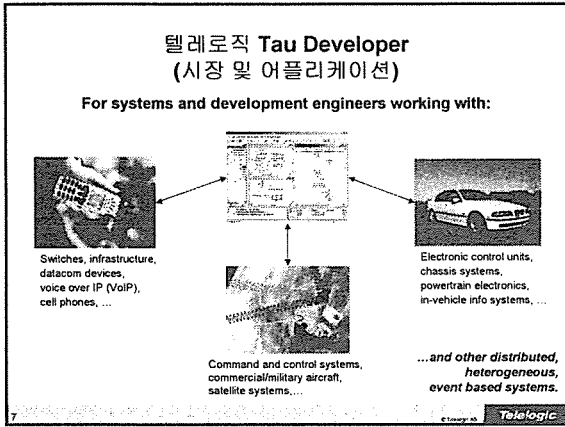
텔레로직 Tau Developer
(시장 및 어플리케이션)

For systems and development engineers working with:

Switches, infrastructure, datacom devices, voice over IP (VoIP), cell phones, ...

Electronic control units, chassis systems, powertrain electronics, in-vehicle info systems, ...

Command and control systems, commercial/military aircraft, satellite systems,...

...and other distributed, heterogeneous, event based systems.

7

© Telelogic AB

Telelogic